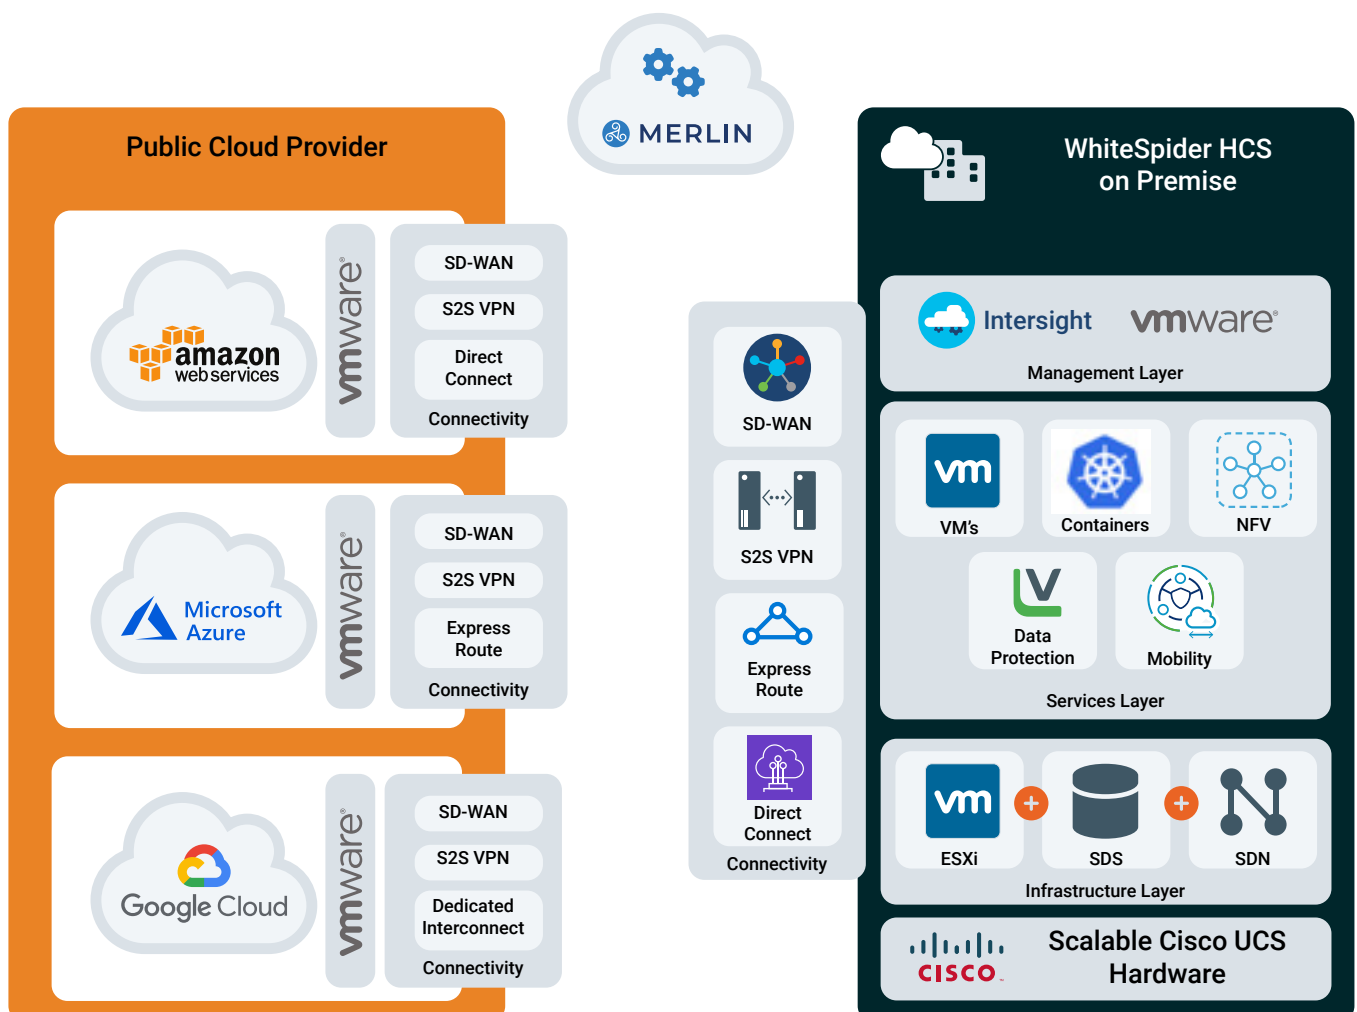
MERLIN

Public Cloud Provider

amazon web services

vmware

SD-WAN
S2S VPN
Direct Connect
Connectivity

Microsoft Azure

vmware

SD-WAN
S2S VPN
Express Route
Connectivity

Google Cloud

vmware

SD-WAN
S2S VPN
Dedicated Interconnect
Connectivity

SD-WAN
S2S VPN
Express Route
Direct Connect
Connectivity

WhiteSpider HCS on Premise

Intersight
vmware
Management Layer

vm
VM's
Containers
NFV
Data Protection
Mobility
Services Layer

vm
ESXi
SDS
SDN
Infrastructure Layer

cisco
Scalable Cisco UCS Hardware